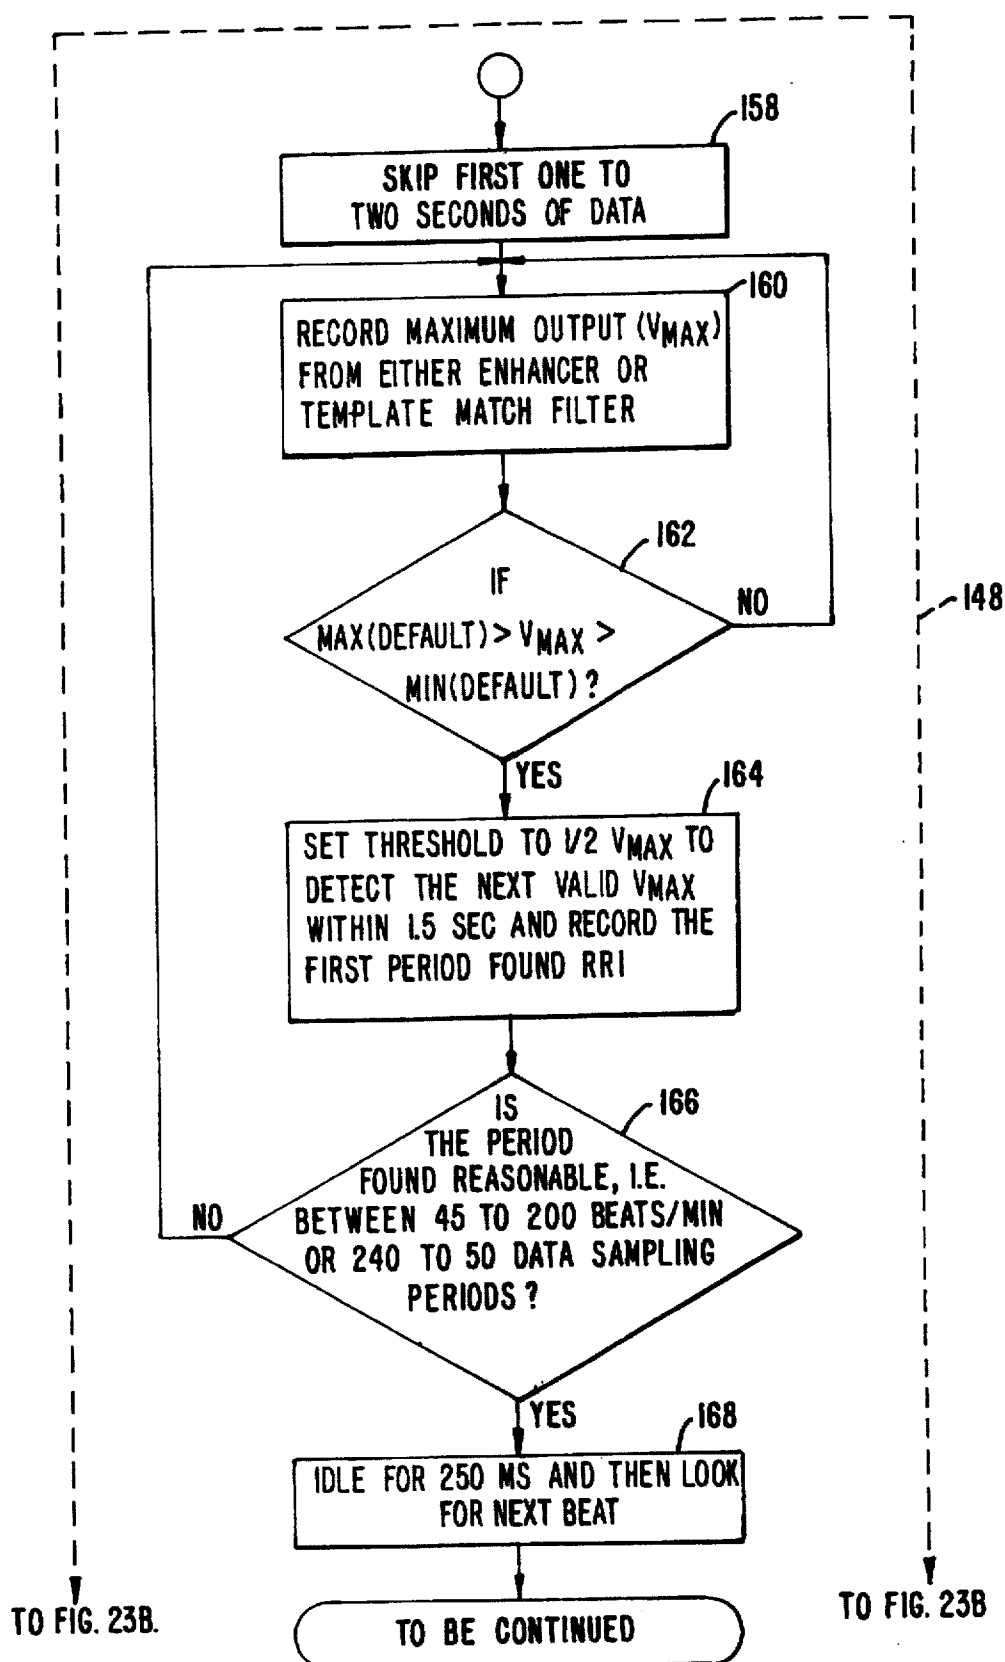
158

SKIP FIRST ONE TO TWO SECONDS OF DATA

160

RECORD MAXIMUM OUTPUT ($V_{MAX}$) FROM EITHER ENHANCER OR TEMPLATE MATCH FILTER

162

IF MAX(DEFAULT) > $V_{MAX}$ > MIN(DEFAULT) ?

NO

148

YES

164

SET THRESHOLD TO 1/2 $V_{MAX}$ TO DETECT THE NEXT VALID VMAX WITHIN 1.5 SEC AND RECORD THE FIRST PERIOD FOUND RRI

166

IS THE PERIOD FOUND REASONABLE, I.E. BETWEEN 45 TO 200 BEATS/MIN OR 240 TO 50 DATA SAMPLING PERIODS ?

NO

YES

168

IDLE FOR 250 MS AND THEN LOOK FOR NEXT BEAT

TO FIG. 23B.

TO BE CONTINUED

TO FIG. 23B